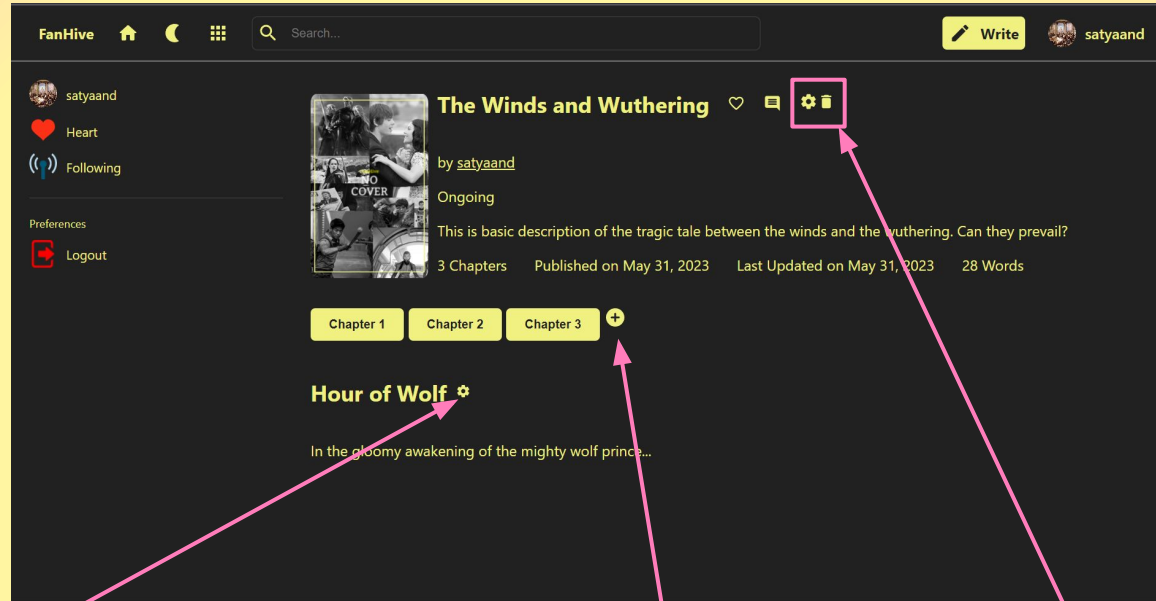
FanHive

Search...

Write

satyaand

satyaand

Heart

Following

Preferences

Logout

NO COVER

The Winds and Wuthering

by satyaand

Ongoing

This is basic description of the tragic tale between the winds and the wuthering. Can they prevail?

3 Chapters Published on May 31, 2023 Last Updated on May 31, 2023 28 Words

Chapter 1 Chapter 2 Chapter 3

Hour of Wolf

In the gloomy awakening of the mighty wolf prince...